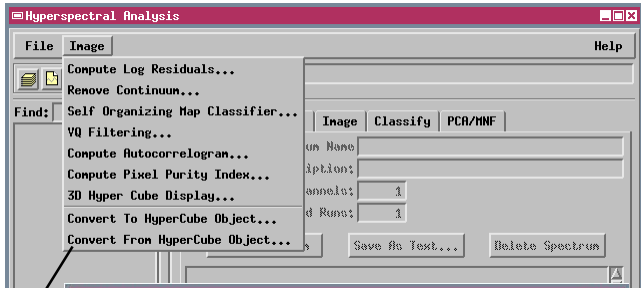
Hyperspectral Analysis

File Image Help

Compute Log Residuals...
Remove Continuum...
Self Organizing Map Classifier...
VQ Filtering...
Compute Autocorrelogram...
Compute Pixel Purity Index...
3D Hyper Cube Display...
Convert To HyperCube Object...
Convert From HyperCube Object...

Find:

Image Classify PCA/MNF

um Name
iption:
annels: 1
d Runs: 1

Save As Text... Delete Spectrum